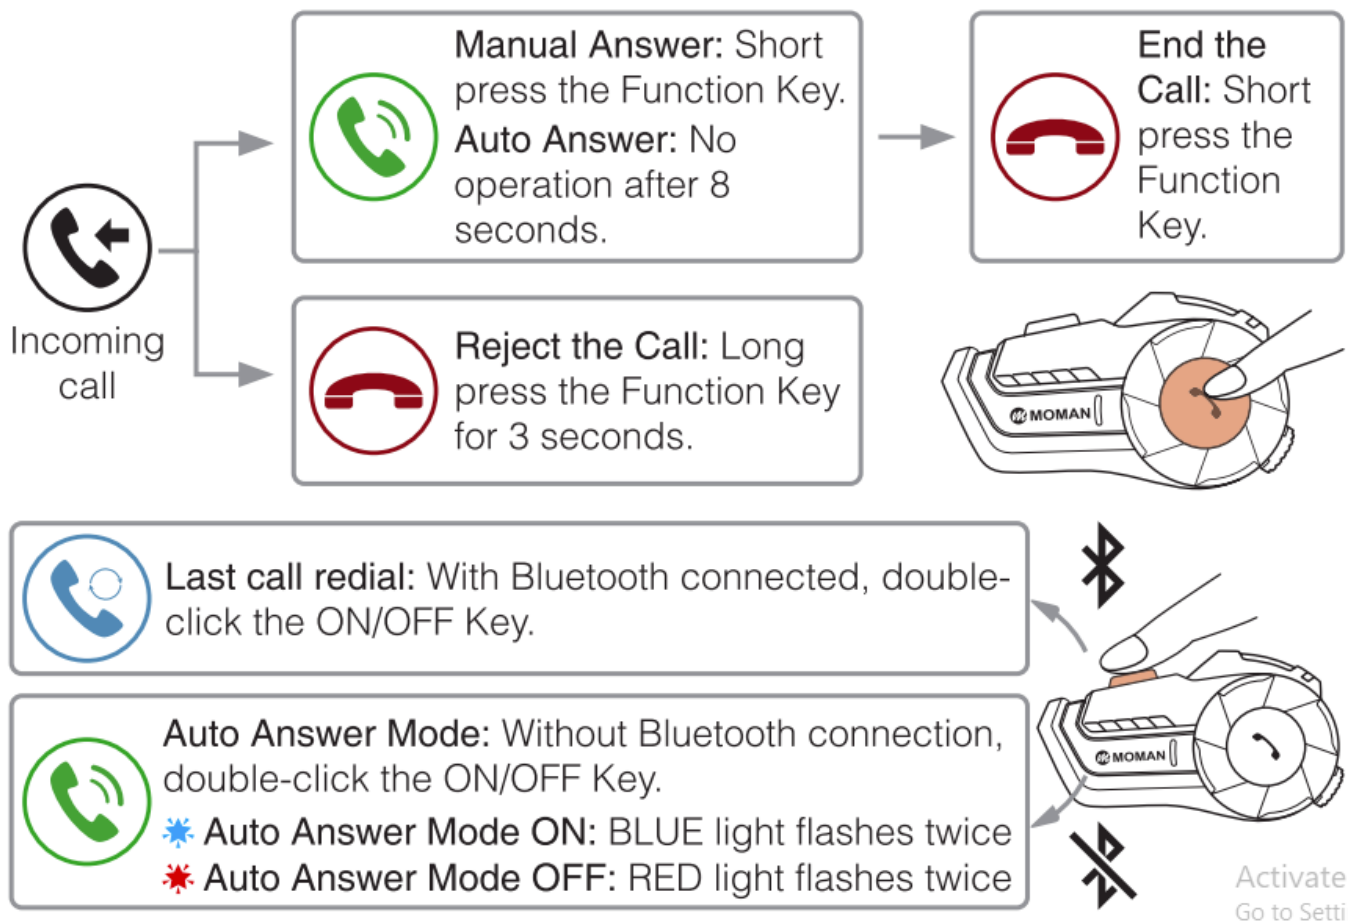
Incoming call

Manual Answer: Short press the Function Key.
Auto Answer: No operation after 8 seconds.

End the Call: Short press the Function Key.

Reject the Call: Long press the Function Key for 3 seconds.

MOMAN

Last call redial: With Bluetooth connected, double-click the ON/OFF Key.

Auto Answer Mode: Without Bluetooth connection, double-click the ON/OFF Key.
Auto Answer Mode ON: BLUE light flashes twice
Auto Answer Mode OFF: RED light flashes twice

MOMAN

Activate
Go to Setti